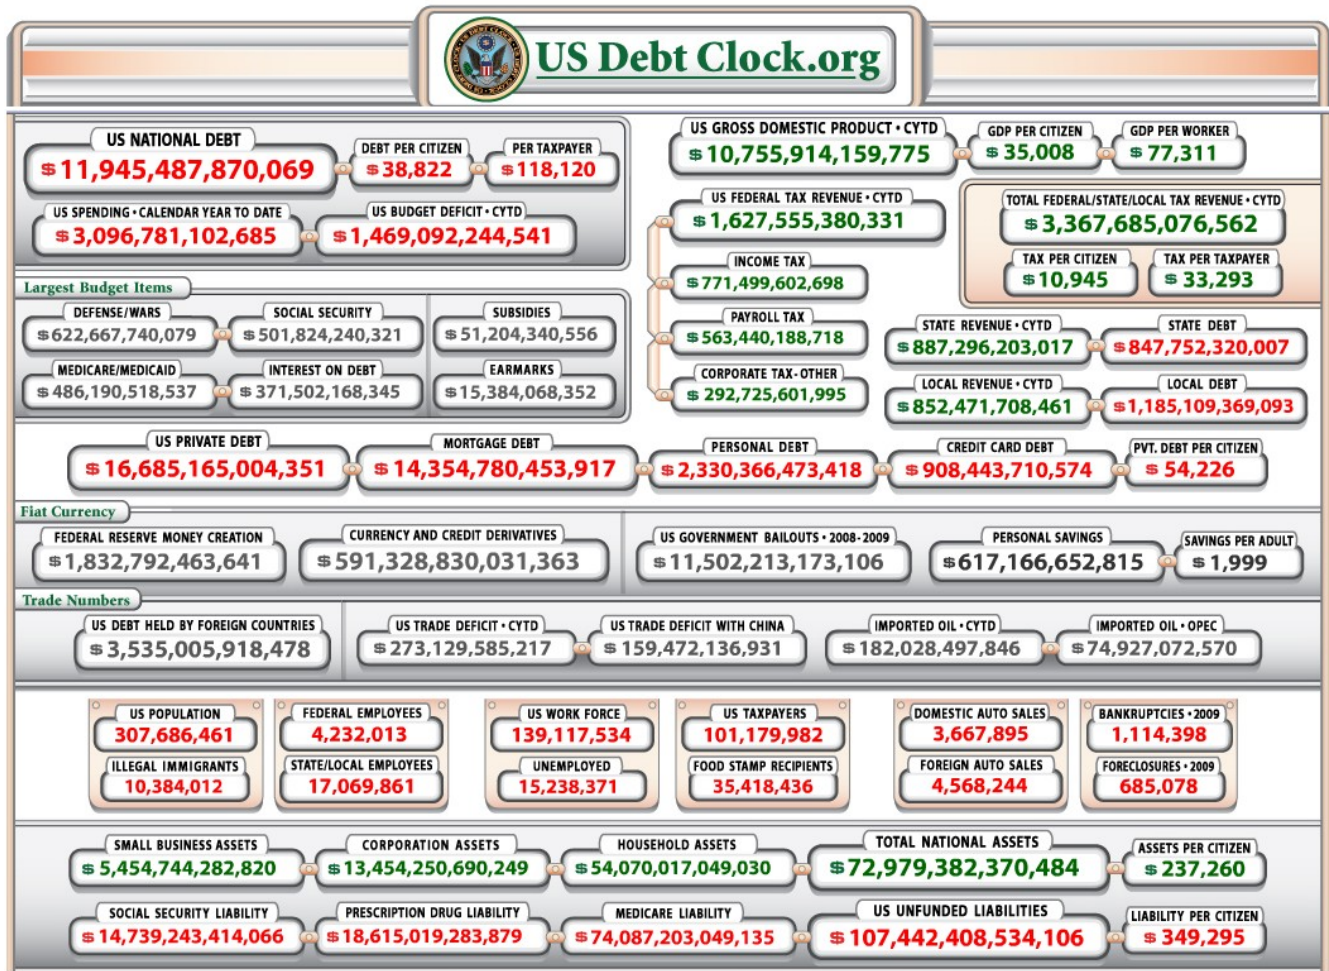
US Debt Clock.org

US NATIONAL DEBT
$11,945,487,870,069

DEBT PER CITIZEN
$38,822

PER TAXPAYER
$118,120

US SPENDING • CALENDAR YEAR TO DATE
$3,096,781,102,685

US BUDGET DEFICIT • CYTD
$1,469,092,244,541

US GROSS DOMESTIC PRODUCT • CYTD
$10,755,914,159,775

GDP PER CITIZEN
$35,008

GDP PER WORKER
$77,311

US FEDERAL TAX REVENUE • CYTD
$1,627,555,380,331

TOTAL FEDERAL/STATE/LOCAL TAX REVENUE • CYTD
$3,367,685,076,562

TAX PER CITIZEN
$10,945

TAX PER TAXPAYER
$33,293

INCOME TAX
$771,499,602,698

PAYROLL TAX
$563,440,188,718

CORPORATE TAX • OTHER
$292,725,601,995

Largest Budget Items

DEFENSE/WARS
$622,667,740,079

SOCIAL SECURITY
$501,824,240,321

SUBSIDIES
$51,204,340,556

MEDICARE/MEDICAID
$486,190,518,537

INTEREST ON DEBT
$371,502,168,345

EARMARKS
$15,384,068,352

STATE REVENUE • CYTD
$887,296,203,017

STATE DEBT
$847,752,320,007

LOCAL REVENUE • CYTD
$852,471,708,461

LOCAL DEBT
$1,185,109,369,093

US PRIVATE DEBT
$16,685,165,004,351

MORTGAGE DEBT
$14,354,780,453,917

PERSONAL DEBT
$2,330,366,473,418

CREDIT CARD DEBT
$908,443,710,574

PVT. DEBT PER CITIZEN
$54,226

Fiat Currency

FEDERAL RESERVE MONEY CREATION
$1,832,792,463,641

CURRENCY AND CREDIT DERIVATIVES
$591,328,830,031,363

US GOVERNMENT BAILOUTS • 2008-2009
$11,502,213,173,106

PERSONAL SAVINGS
$617,166,652,815

SAVINGS PER ADULT
$1,999

Trade Numbers

US DEBT HELD BY FOREIGN COUNTRIES
$3,535,005,918,478

US TRADE DEFICIT • CYTD
$273,129,585,217

US TRADE DEFICIT WITH CHINA
$159,472,136,931

IMPORTED OIL • CYTD
$182,028,497,846

IMPORTED OIL • OPEC
$74,927,072,570

US POPULATION
307,686,461

ILLEGAL IMMIGRANTS
10,384,012

FEDERAL EMPLOYEES
4,232,013

STATE/LOCAL EMPLOYEES
17,069,861

US WORK FORCE
139,117,534

UNEMPLOYED
15,238,371

US TAXPAYERS
101,179,982

FOOD STAMP RECIPIENTS
35,418,436

DOMESTIC AUTO SALES
3,667,895

FOREIGN AUTO SALES
4,568,244

BANKRUPTCIES • 2009
1,114,398

FORECLOSURES • 2009
685,078

SMALL BUSINESS ASSETS
$5,454,744,282,820

CORPORATION ASSETS
$13,454,250,690,249

HOUSEHOLD ASSETS
$54,070,017,049,030

TOTAL NATIONAL ASSETS
$72,979,382,370,484

ASSETS PER CITIZEN
$237,260

SOCIAL SECURITY LIABILITY
$14,739,243,414,066

PRESCRIPTION DRUG LIABILITY
$18,615,019,283,879

MEDICARE LIABILITY
$74,087,203,049,135

US UNFUNDED LIABILITIES
$107,442,408,534,106

LIABILITY PER CITIZEN
$349,295